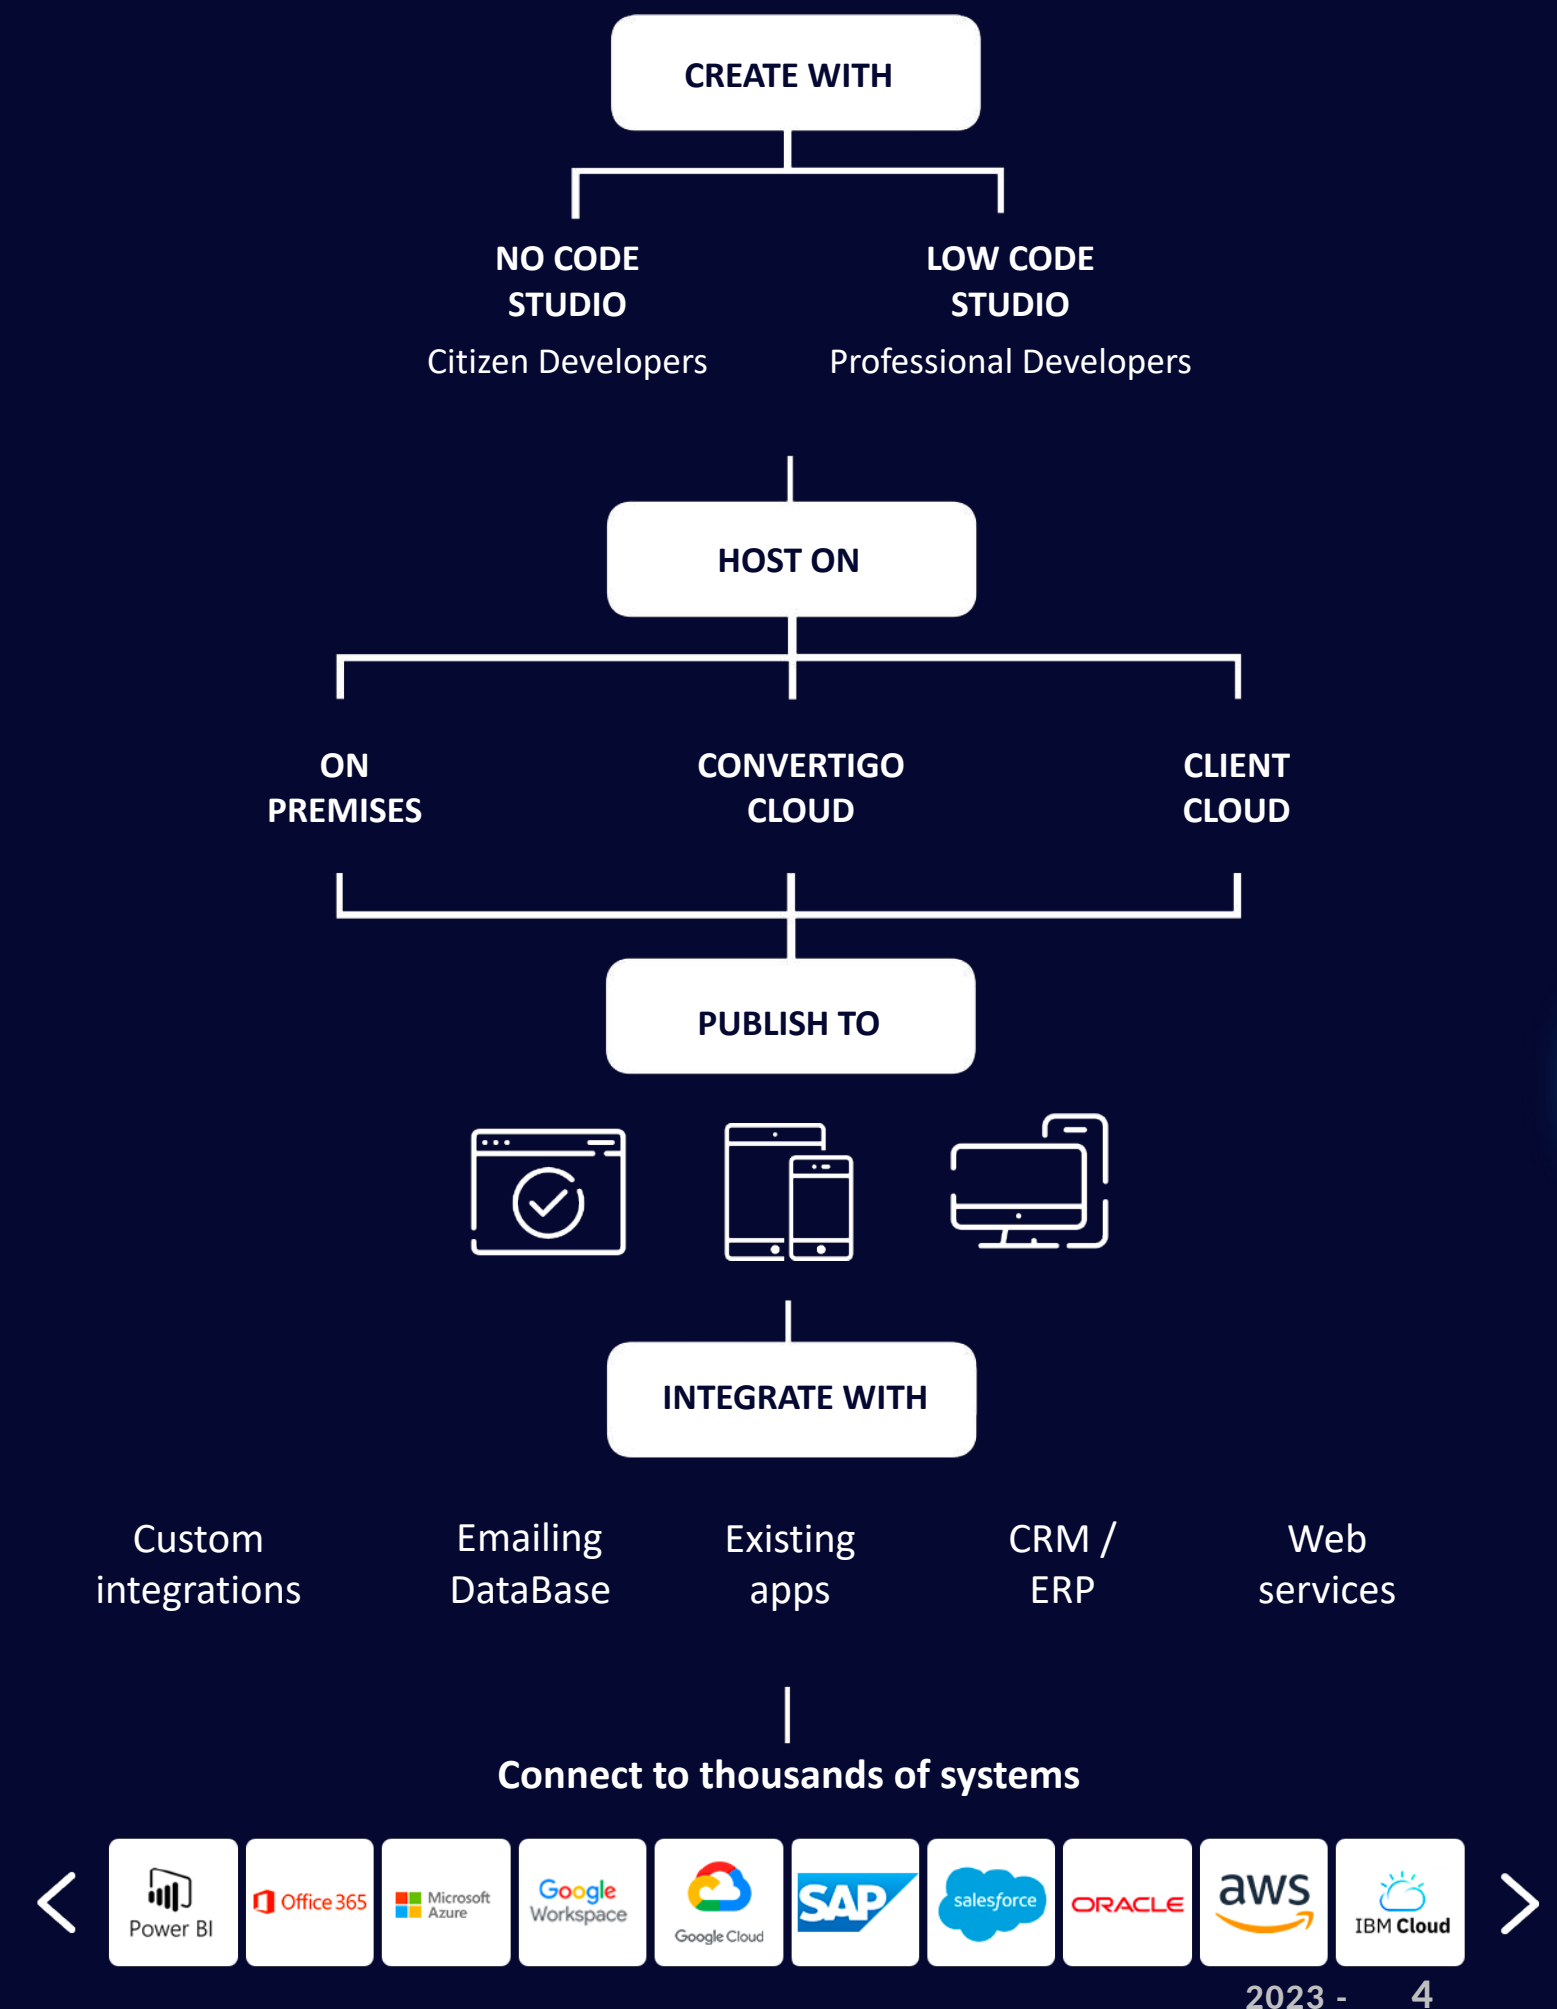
CREATE WITH

NO CODE STUDIO
Citizen Developers

LOW CODE STUDIO
Professional Developers

HOST ON

ON PREMISES

CONVERTIGO CLOUD

CLIENT CLOUD

PUBLISH TO

INTEGRATE WITH

Custom integrations

Emailing DataBase

Existing apps

CRM / ERP

Web services

Connect to thousands of systems

Power BI

Office 365

Microsoft Azure

Google Workspace

Google Cloud

SAP

salesforce

ORACLE

aws

IBM Cloud

2023 - 4